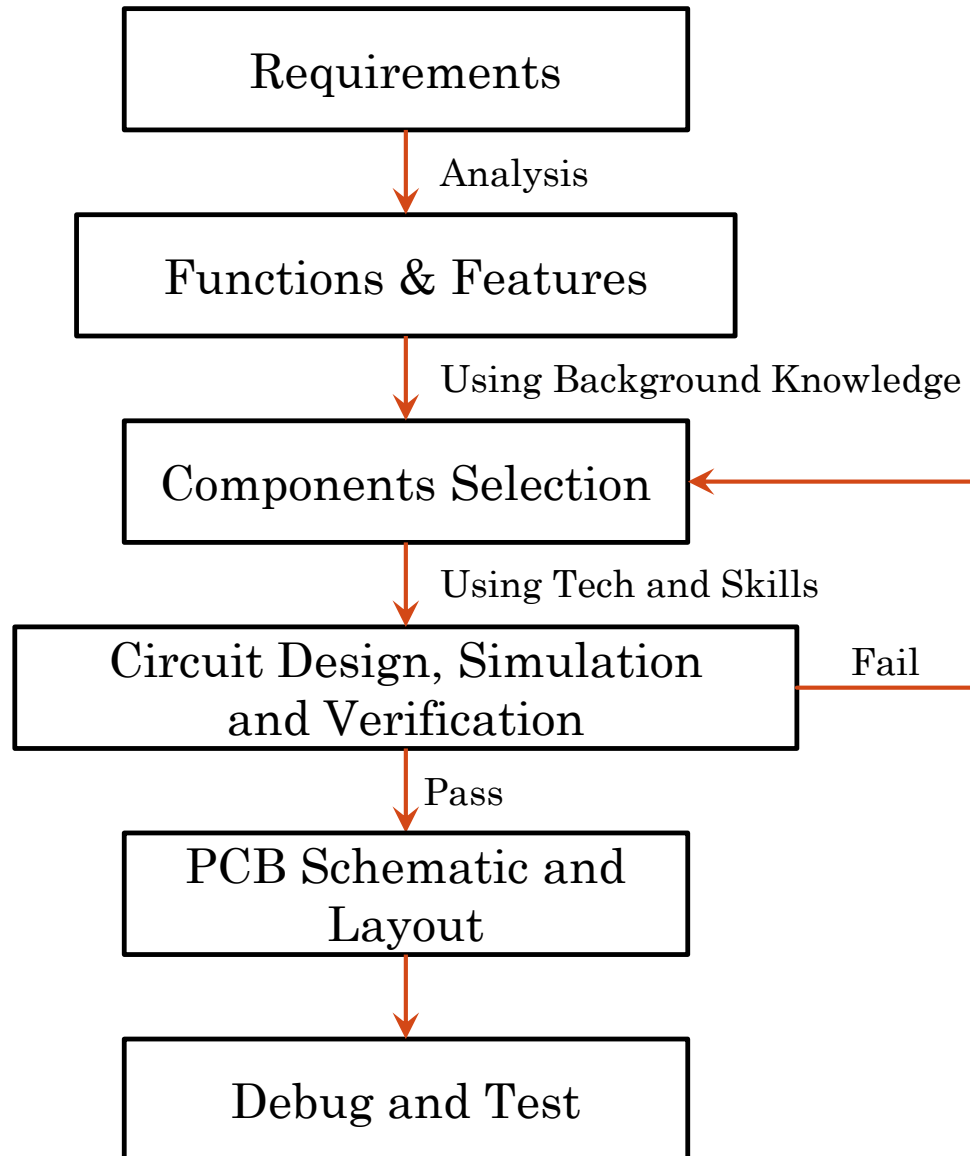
Requirements

Analysis

Functions & Features

Using Background Knowledge

Components Selection

Using Tech and Skills

Circuit Design, Simulation and Verification

Fail

Pass

PCB Schematic and Layout

Debug and Test